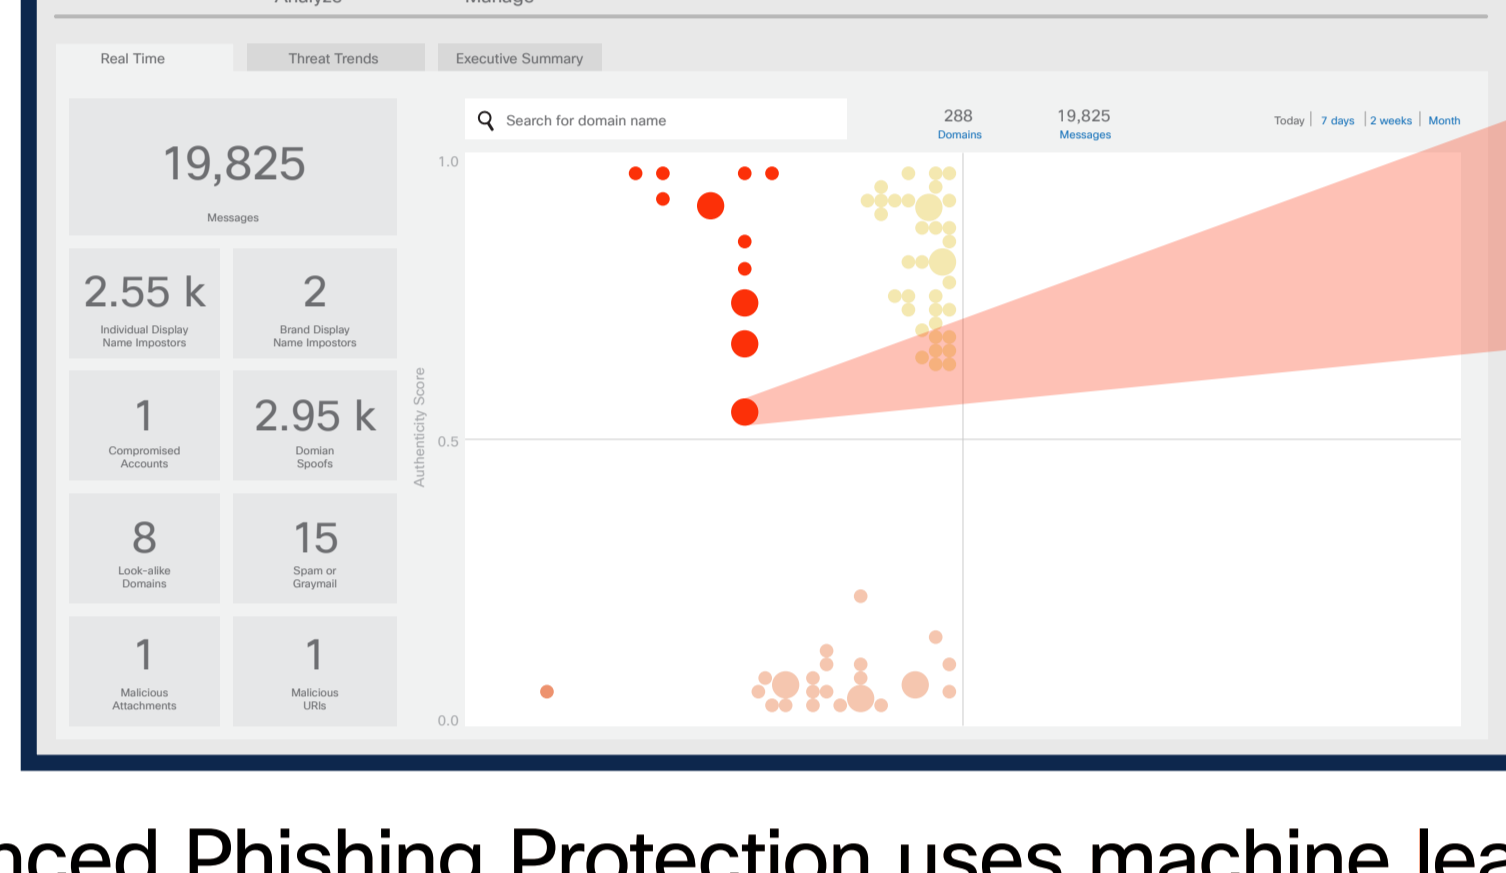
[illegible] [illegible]

Real Time
Threat Trends
Executive Summary

19,825
Messages

2.55 k
Individual Display Name Impostors

2
Brand Display Name Impostors

1
Compromised Accounts

2.95 k
Domian Spoofs

8
Look-alike Domains

15
Spam or Graymail

1
Malicious Attachments

1
Malicious URIs

Search for domain name

288
Domains

19,825
Messages

Today | 7 days | 2 weeks | Month

1.0
0.5
0.0
Authenticity Score

nced Phishing Protection uses machine lea